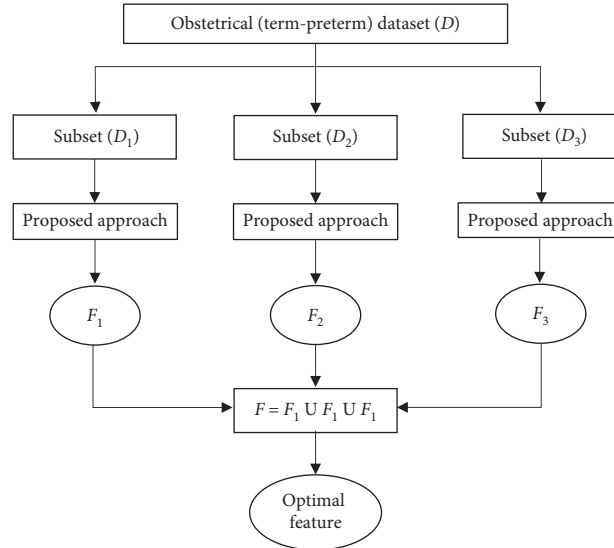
Obstetrical (term-preterm) dataset ($D$)

Subset ($D_1$)

Subset ($D_2$)

Subset ($D_3$)

Proposed approach

Proposed approach

Proposed approach

$F_1$

$F_2$

$F_3$

$F = F_1$ U $F_1$ U $F_1$

Optimal feature